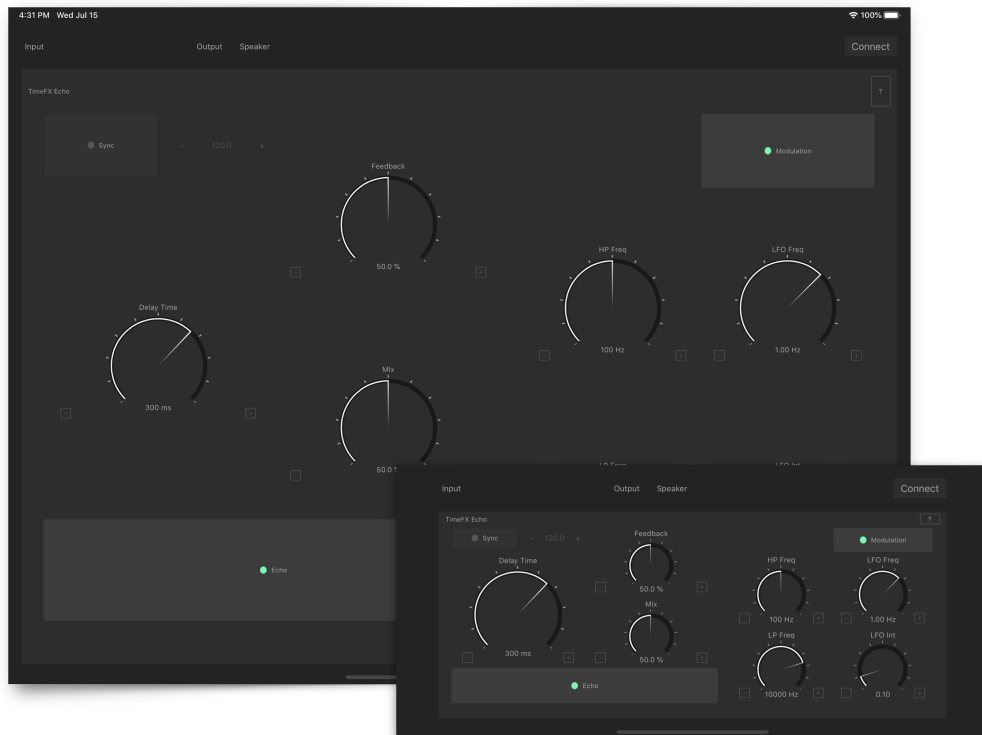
4:31 PM Wed Jul 15

100%

Input

Output Speaker

Connect

TimeFX Echo

?

Sync

-

120.0

+

Modulation

Feedback

50.0 %

-

+

HP Freq

LFO Freq

Delay Time

100 Hz

1.00 Hz

-

+

-

+

300 ms

-

+

Mix

50.0

-

Echo

Input

Output Speaker

Connect

TimeFX Echo

?

Sync

-

120.0

+

Feedback

Modulation

Delay Time

50.0 %

HP Freq

LFO Freq

-

+

Mix

100 Hz

1.00 Hz

-

+

-

+

LP Freq

LFO Int

300 ms

50.0 %

-

+

-

+

Echo

10000 Hz

0.10

-

+

-

+